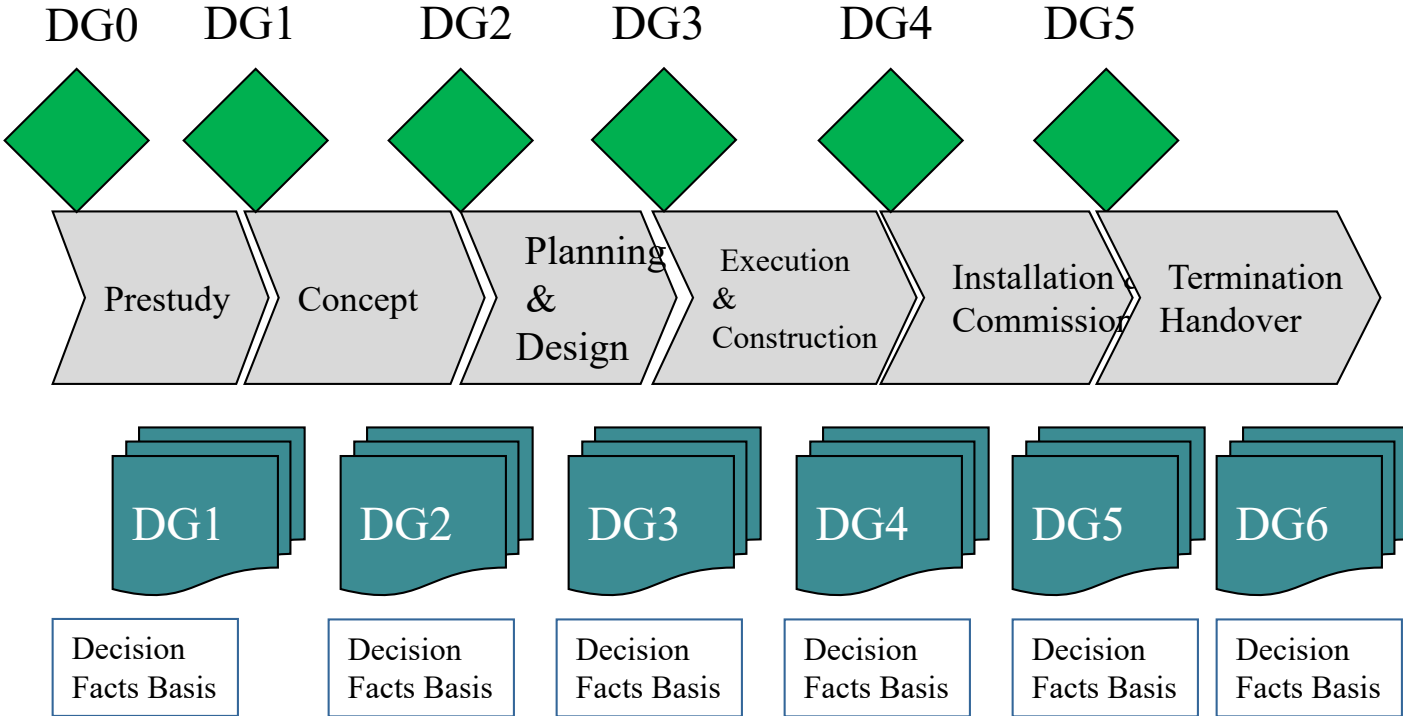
DG0 DG1 DG2 DG3 DG4 DG5

Prestudy

Concept

Planning & Design

Execution & Construction

Installation & Commission

Termination Handover

DG1

DG2

DG3

DG4

DG5

DG6

Decision Facts Basis

Decision Facts Basis

Decision Facts Basis

Decision Facts Basis

Decision Facts Basis

Decision Facts Basis